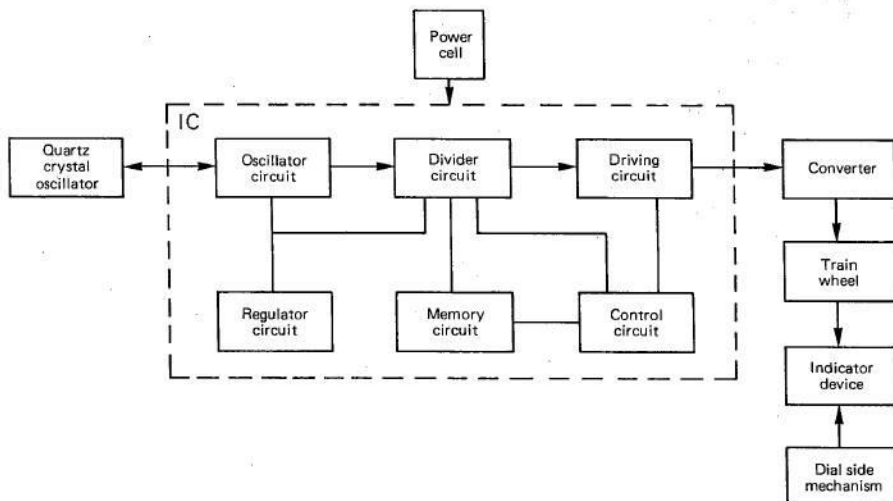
Power cell

IC

Quartz crystal oscillator

Oscillator circuit

Divider circuit

Driving circuit

Converter

Train wheel

Regulator circuit

Memory circuit

Control circuit

Indicator device

Dial side mechanism